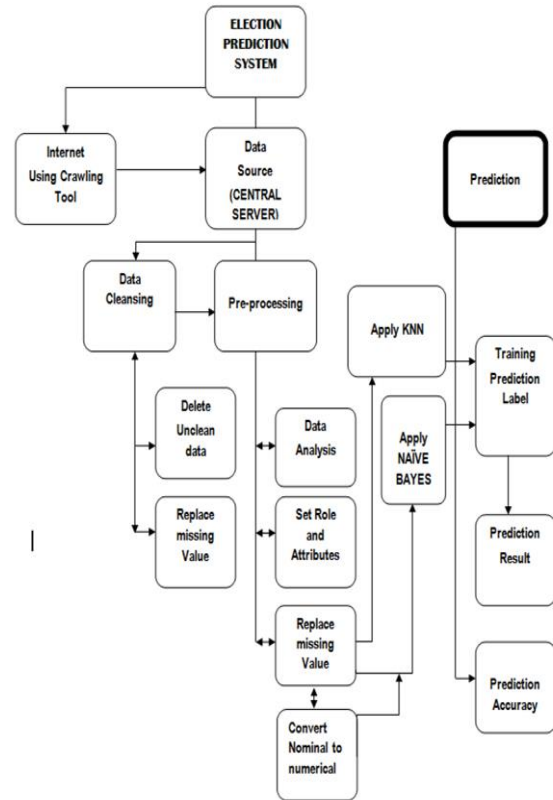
ELECTION PREDICTION SYSTEM

Internet Using Crawling Tool

Data Source (CENTRAL SERVER)

Prediction

Data Cleansing

Pre-processing

Apply KNN

Training Prediction Label

Delete Unclean data

Data Analysis

Apply NAÏVE BAYES

Replace missing Value

Set Role and Attributes

Prediction Result

Replace missing Value

Prediction Accuracy

Convert Nominal to numerical